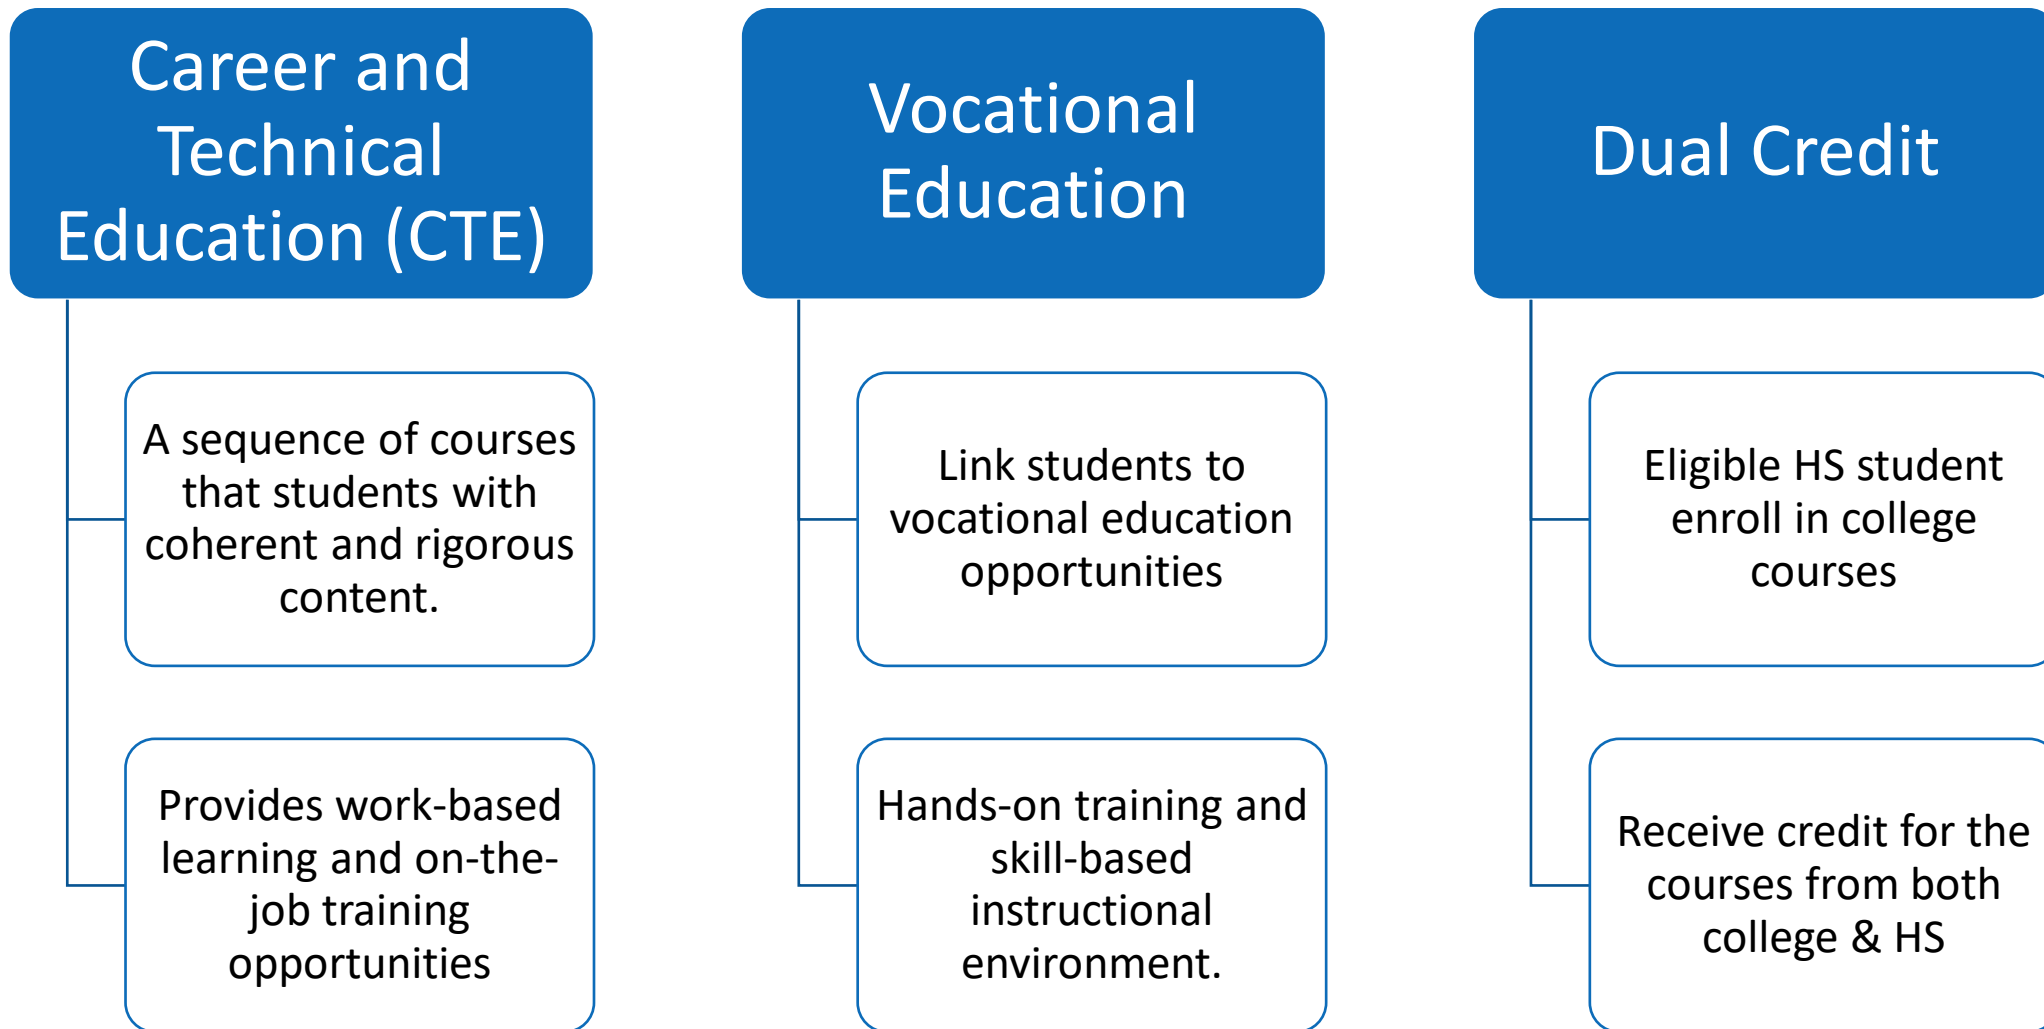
Career and Technical Education (CTE)

A sequence of courses that students with coherent and rigorous content.

Provides work-based learning and on-the-job training opportunities

Vocational Education

Link students to vocational education opportunities

Hands-on training and skill-based instructional environment.

Dual Credit

Eligible HS student enroll in college courses

Receive credit for the courses from both college & HS